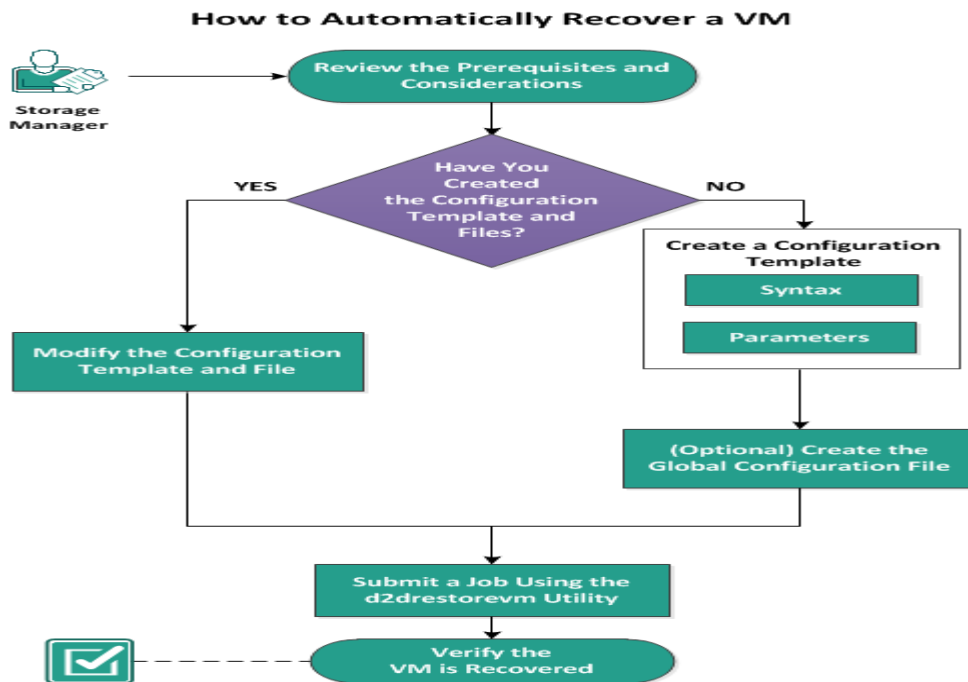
How to Automatically Recover a VM

Storage Manager

Review the Prerequisites and Considerations

Have You Created the Configuration Template and Files?

YES

NO

Create a Configuration Template

Syntax

Parameters

Modify the Configuration Template and File

(Optional) Create the Global Configuration File

Submit a Job Using the d2drestorevm Utility

Verify the VM is Recovered